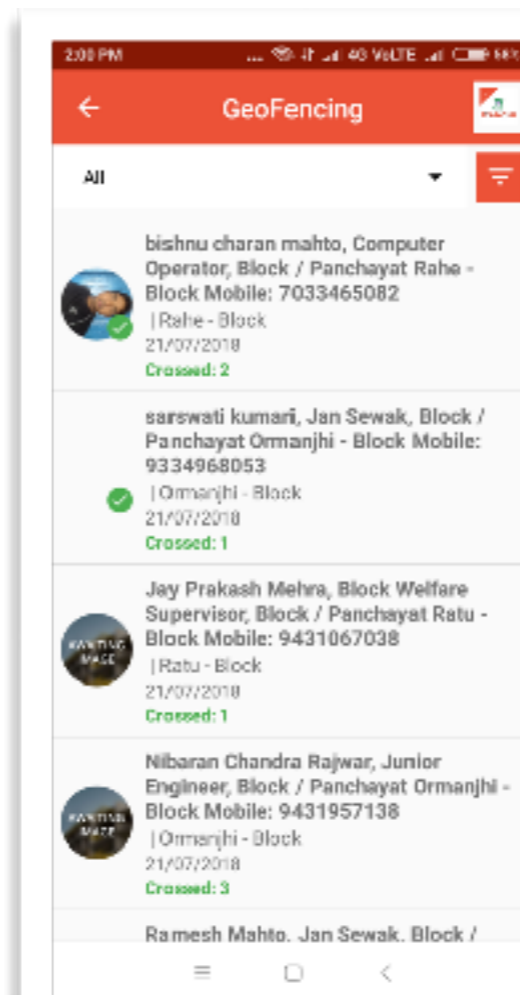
2:00 PM ... 4G VoLTE

GeoFencing

All

bishnu charan mahto, Computer Operator, Block / Panchayat Rahe - Block Mobile: 7033465082
| Rahe - Block
21/07/2018
Crossed: 2

sarswati kumari, Jan Sewak, Block / Panchayat Ormanjhi - Block Mobile: 9334968053
| Ormanjhi - Block
21/07/2018
Crossed: 1

Jay Prakash Mehra, Block Welfare Supervisor, Block / Panchayat Ratu - Block Mobile: 9431067038
| Ratu - Block
21/07/2018
Crossed: 1

Nibaran Chandra Rajwar, Junior Engineer, Block / Panchayat Ormanjhi - Block Mobile: 9431957138
| Ormanjhi - Block
21/07/2018
Crossed: 3

Ramesh Mahto, Jan Sewak, Block /